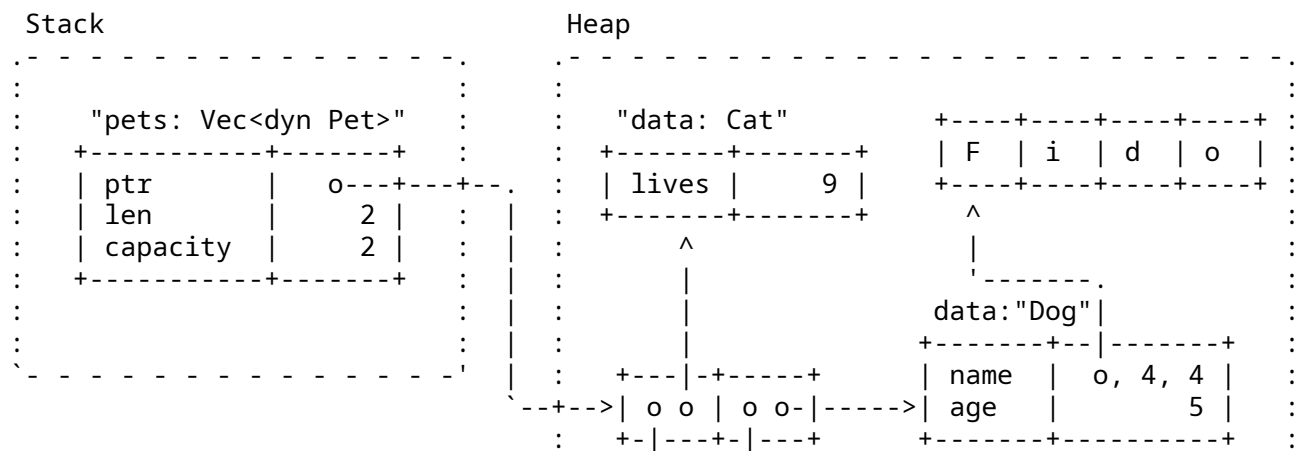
Stack

Heap

"pets: Vec<dyn Pet>"

| ptr | o |
|---|---|
| len | 2 |
| capacity | 2 |

"data: Cat"

| lives | 9 |
|---|---|

| F | i | d | o |
|---|---|---|---|

data:"Dog"

| name | o, 4, 4 |
|---|---|
| age | 5 |

| o o | o o |
|---|---|